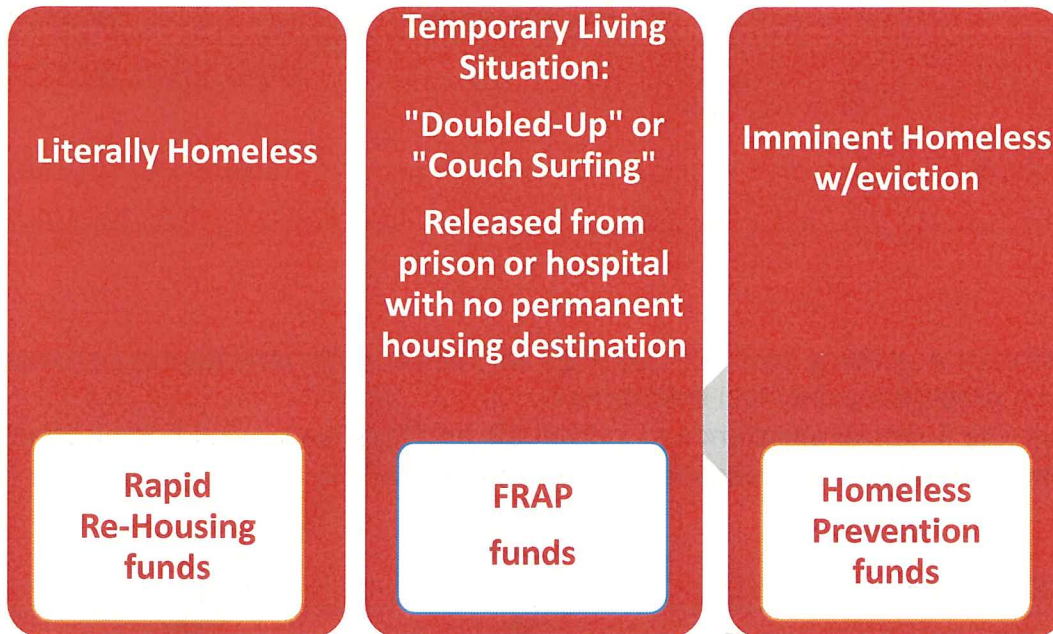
Literally Homeless

Rapid Re-Housing funds

Temporary Living Situation:

"Doubled-Up" or "Couch Surfing"

Released from prison or hospital with no permanent housing destination

FRAP funds

Imminent Homeless w/eviction

Homeless Prevention funds